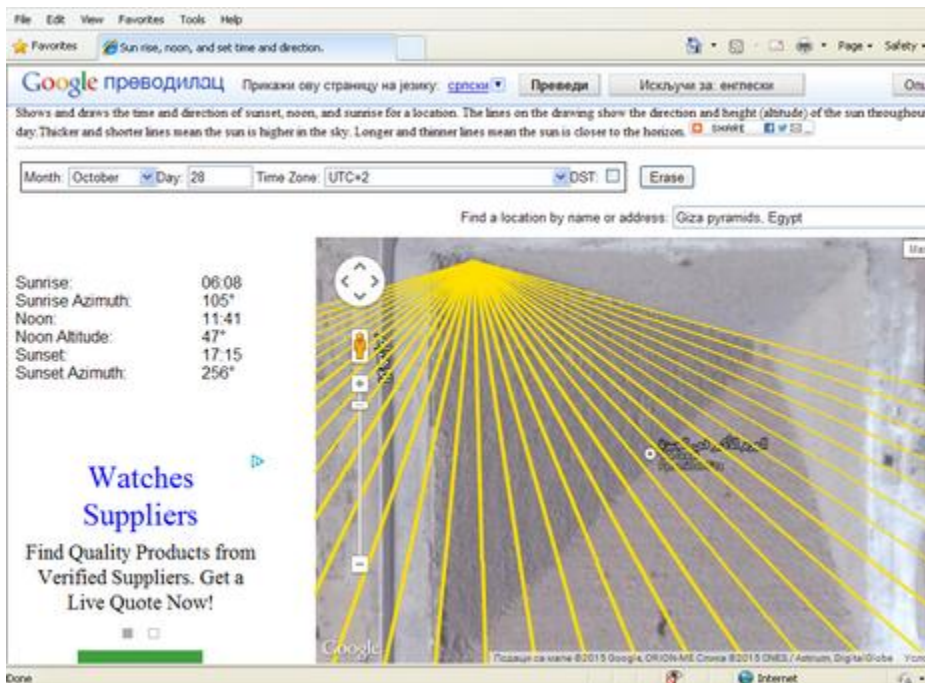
File Edit View Favorites Tools Help

Favorites | Sun rise, noon, and set time and direction.

Page • Safety •

Google преводилац Прикажи ову страницу на језику: српски Преведи Искључи за: енглески Опц

Shows and draws the time and direction of sunset, noon, and sunrise for a location. The lines on the drawing show the direction and height (altitude) of the sun throughou day. Thicker and shorter lines mean the sun is higher in the sky. Longer and thinner lines mean the sun is closer to the horizon. SHARE

Month: October Day: 28 Time Zone: UTC+2 DST: Erase

Find a location by name or address: Giza pyramids, Egypt

| | |
|---|---|
| Sunrise: | 06:08 |
| Sunrise Azimuth: | 105° |
| Noon: | 11:41 |
| Noon Altitude: | 47° |
| Sunset: | 17:15 |
| Sunset Azimuth: | 256° |

Watches Suppliers

Find Quality Products from Verified Suppliers. Get a Live Quote Now!

Google

Подаци са мапе ©2015 Google, ORION-ME Снимци ©2015 CNES / Astrium, DigitalGlobe

Done Internet